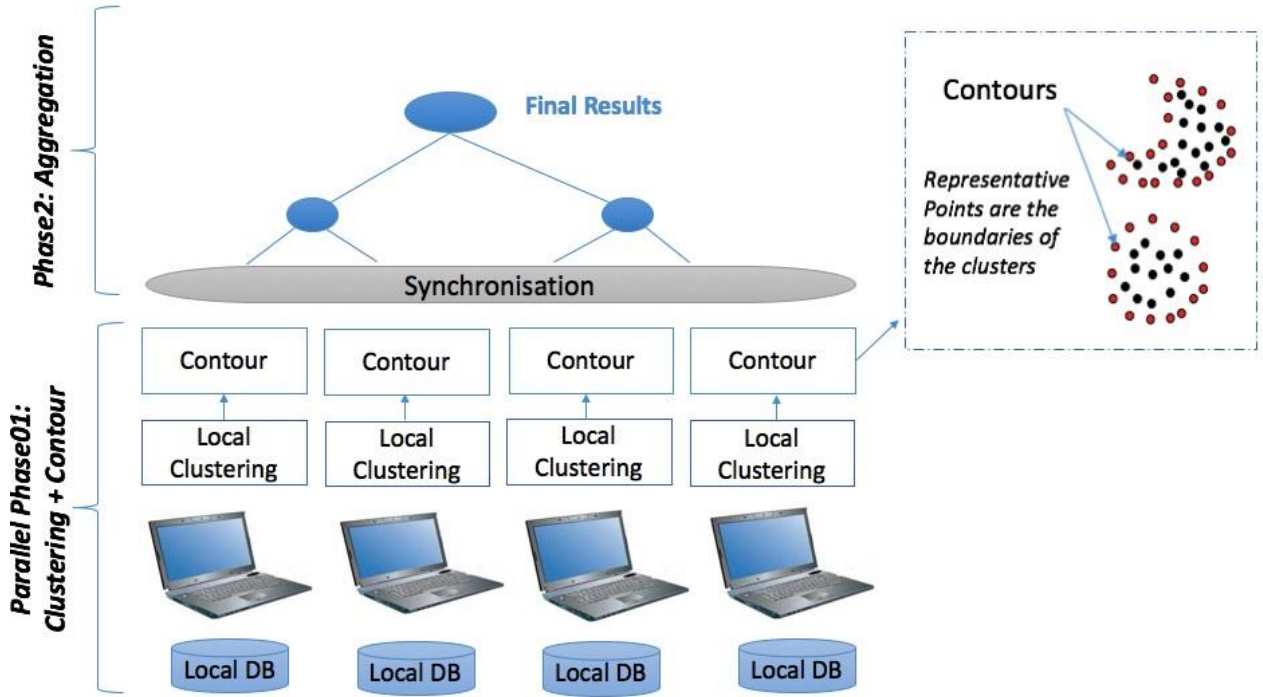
Phase2: Aggregation

Final Results

Synchronisation

Contours

Representative Points are the boundaries of the clusters

Parallel Phase01: Clustering + Contour

Contour

Contour

Contour

Contour

Local Clustering

Local Clustering

Local Clustering

Local Clustering

Local DB

Local DB

Local DB

Local DB